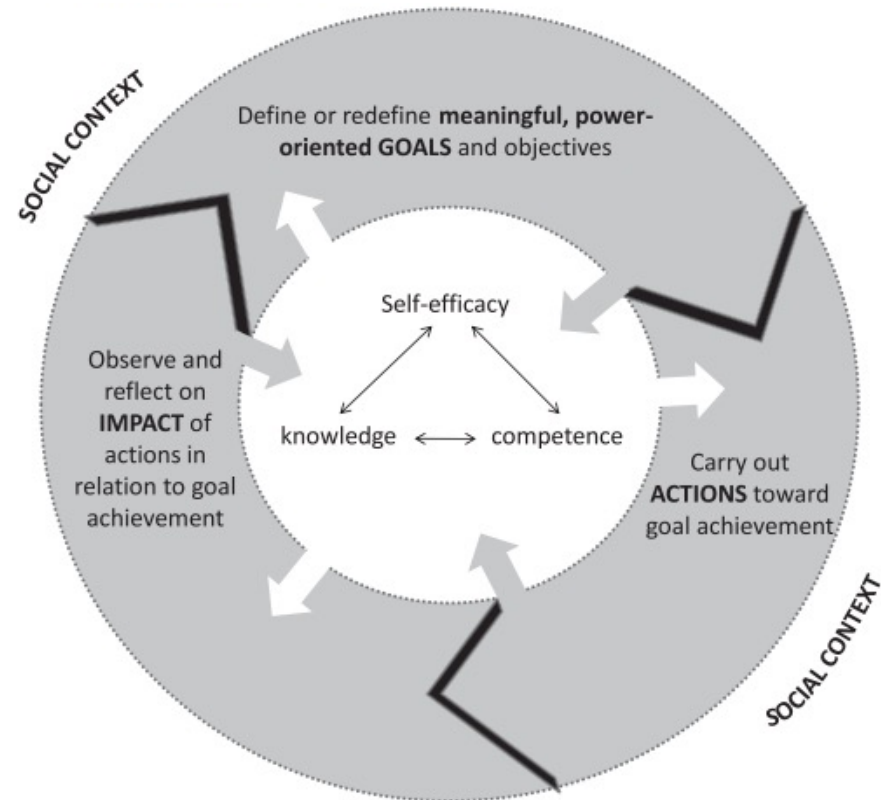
SOCIAL CONTEXT

Define or redefine **meaningful, power-oriented GOALS** and objectives

Self-efficacy

Observe and reflect on **IMPACT** of actions in relation to goal achievement

knowledge

competence

Carry out **ACTIONS** toward goal achievement

SOCIAL CONTEXT